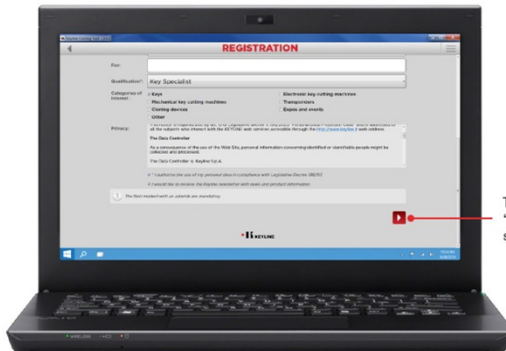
REGISTRATION

Fax:

Qualification*: Key Specialist

Categories of interest: Keys
Mechanical key cutting machines
Cloning devices
Other
Electronic key cutting machines
Transponders
Expos and events

Privacy:

The Data Controller

As a consequence of the use of the Web Site, personal information concerning identified or identifiable people might be collected and processed.

The Data Controller is Keyline S.p.A.

I authorize the use of my personal data in compliance with Legislative Decree 196/03

I would like to receive the Keyline newsletter with news and product information

The field marked with an asterisk are mandatory.

KEYLINE

T
s